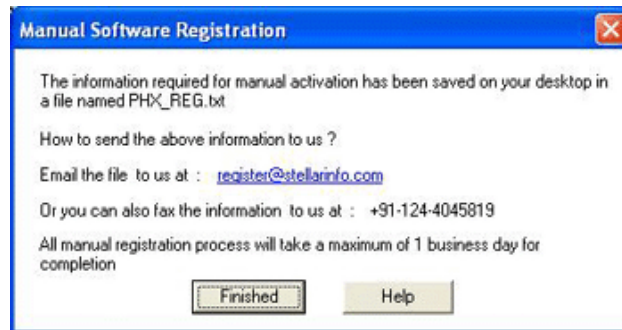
Manual Software Registration

The information required for manual activation has been saved on your desktop in a file named PHX_REG.txt

How to send the above information to us ?

Email the file to us at : register@stellarinfo.com

Or you can also fax the information to us at : +91-124-4045819

All manual registration process will take a maximum of 1 business day for completion

Finished

Help